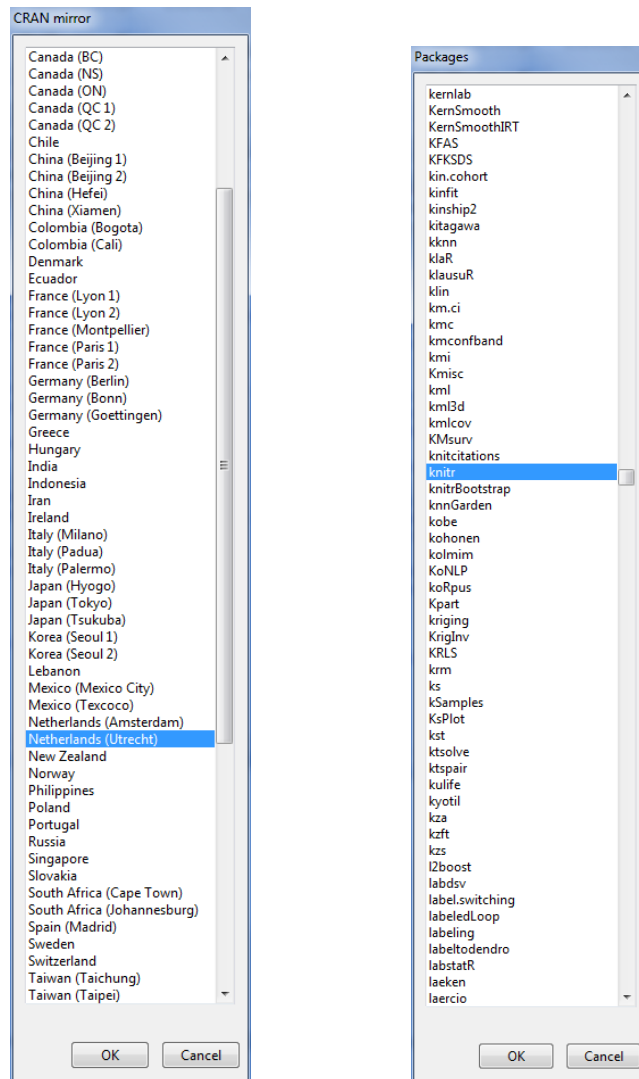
CRAN mirror

Canada (BC)
Canada (NS)
Canada (ON)
Canada (QC 1)
Canada (QC 2)
Chile
China (Beijing 1)
China (Beijing 2)
China (Hefei)
China (Xiamen)
Colombia (Bogota)
Colombia (Cali)
Denmark
Ecuador
France (Lyon 1)
France (Lyon 2)
France (Montpellier)
France (Paris 1)
France (Paris 2)
Germany (Berlin)
Germany (Bonn)
Germany (Goettingen)
Greece
Hungary
India
Indonesia
Iran
Ireland
Italy (Milano)
Italy (Padua)
Italy (Palermo)
Japan (Hyogo)
Japan (Tokyo)
Japan (Tsukuba)
Korea (Seoul 1)
Korea (Seoul 2)
Lebanon
Mexico (Mexico City)
Mexico (Texcoco)
Netherlands (Amsterdam)
Netherlands (Utrecht)
New Zealand
Norway
Philippines
Poland
Portugal
Russia
Singapore
Slovakia
South Africa (Cape Town)
South Africa (Johannesburg)
Spain (Madrid)
Sweden
Switzerland
Taiwan (Taichung)
Taiwan (Taipei)

OK Cancel

Packages

kernlab
KernSmooth
KernSmoothIRT
KFAS
KFKSDS
kin.cohort
kinfit
kinship2
kitagawa
kknn
klaR
klausuR
klin
km.ci
kmc
kmconfband
kmi
Kmisc
kml
kml3d
kmlcov
KMsurv
knitcitations
knitr
knitrBootstrap
knnGarden
kobe
kohonen
kolmim
KoNLP
koRpus
Kpart
kriging
KrigInv
KRLS
krm
ks
kSamples
KsPlot
kst
ktsolve
ktspair
kulife
kyotil
kza
kzft
kzs
l2boost
labdsv
label.switching
labeledLoop
labeling
labeltodendro
labstatR
laeken
laercio

OK Cancel